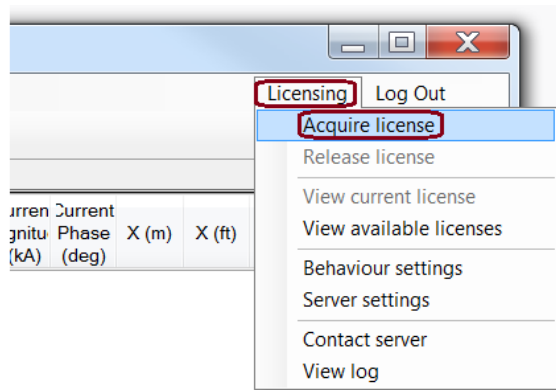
Licensing Log Out

Acquire license
Release license
View current license
View available licenses
Behaviour settings
Server settings
Contact server
View log

urren gnitu (kA) | Current Phase (deg) | X (m) | X (ft)